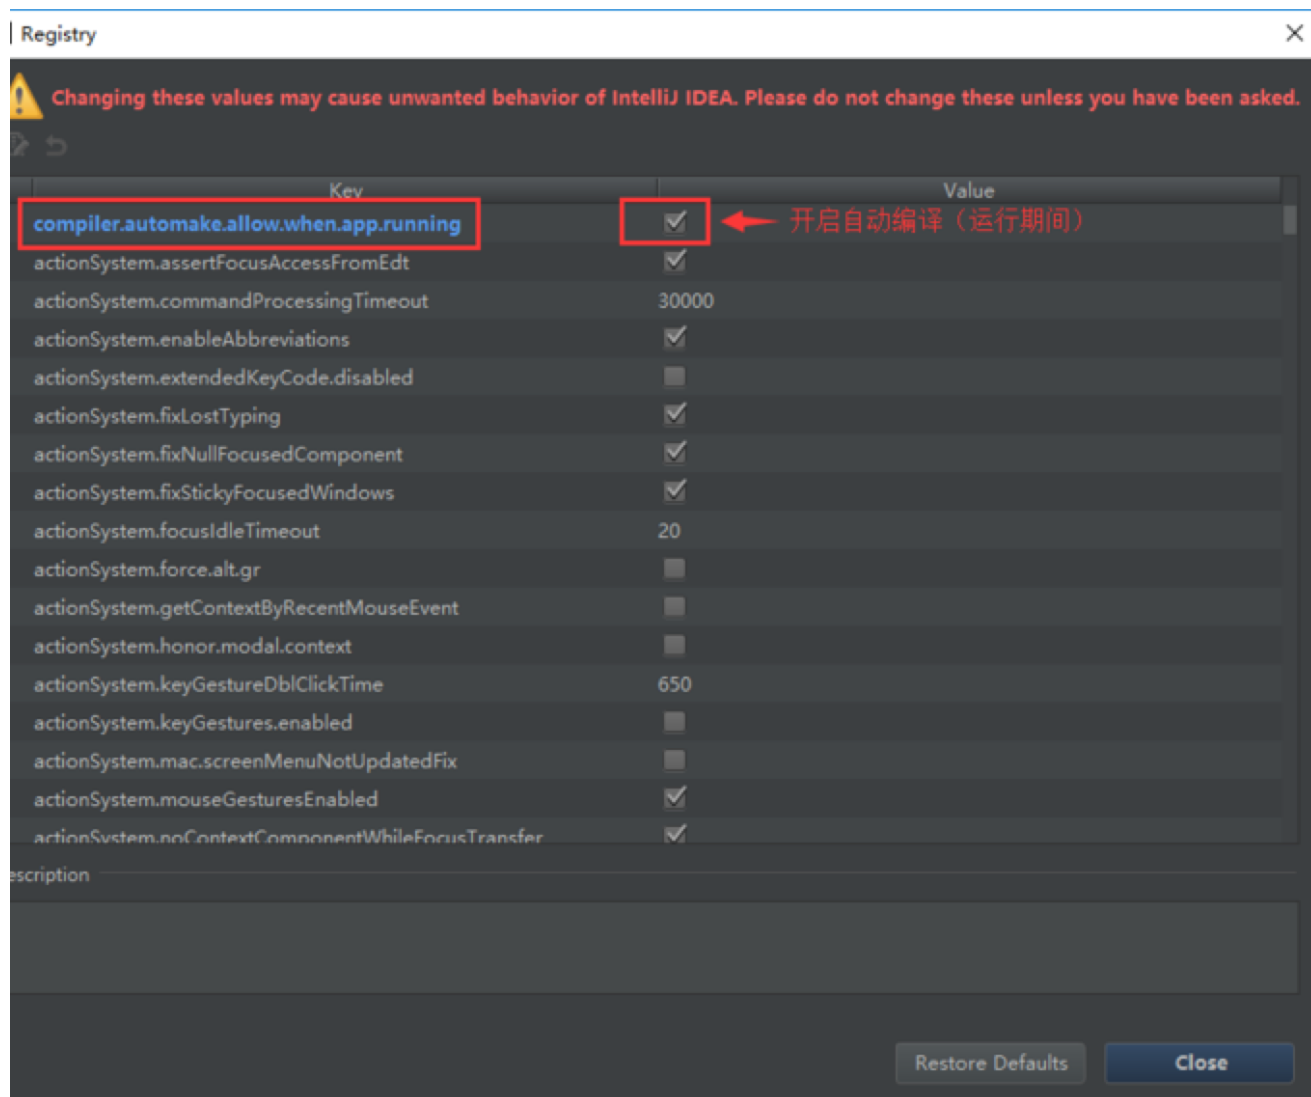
Registry

Changing these values may cause unwanted behavior of IntelliJ IDEA. Please do not change these unless you have been asked.

| Key | Value |
|---|---|
| compiler.automake.allow.when.app.running | ✓ |
| actionSystem.assertFocusAccessFromEdt | ✓ |
| actionSystem.commandProcessingTimeout | 30000 |
| actionSystem.enableAbbreviations | ✓ |
| actionSystem.extendedKeyCode.disabled | |
| actionSystem.fixLostTyping | ✓ |
| actionSystem.fixNullFocusedComponent | ✓ |
| actionSystem.fixStickyFocusedWindows | ✓ |
| actionSystem.focusIdleTimeout | 20 |
| actionSystem.force.alt.gr | |
| actionSystem.getContextByRecentMouseEvent | |
| actionSystem.honor.modal.context | |
| actionSystem.keyGestureDblClickTime | 650 |
| actionSystem.keyGestures.enabled | |
| actionSystem.mac.screenMenuNotUpdatedFix | |
| actionSystem.mouseGesturesEnabled | ✓ |
| actionSystem.noContextComponentWhileFocusTransfer | ✓ |

开启自动编译（运行期间）

escription

Restore Defaults
Close